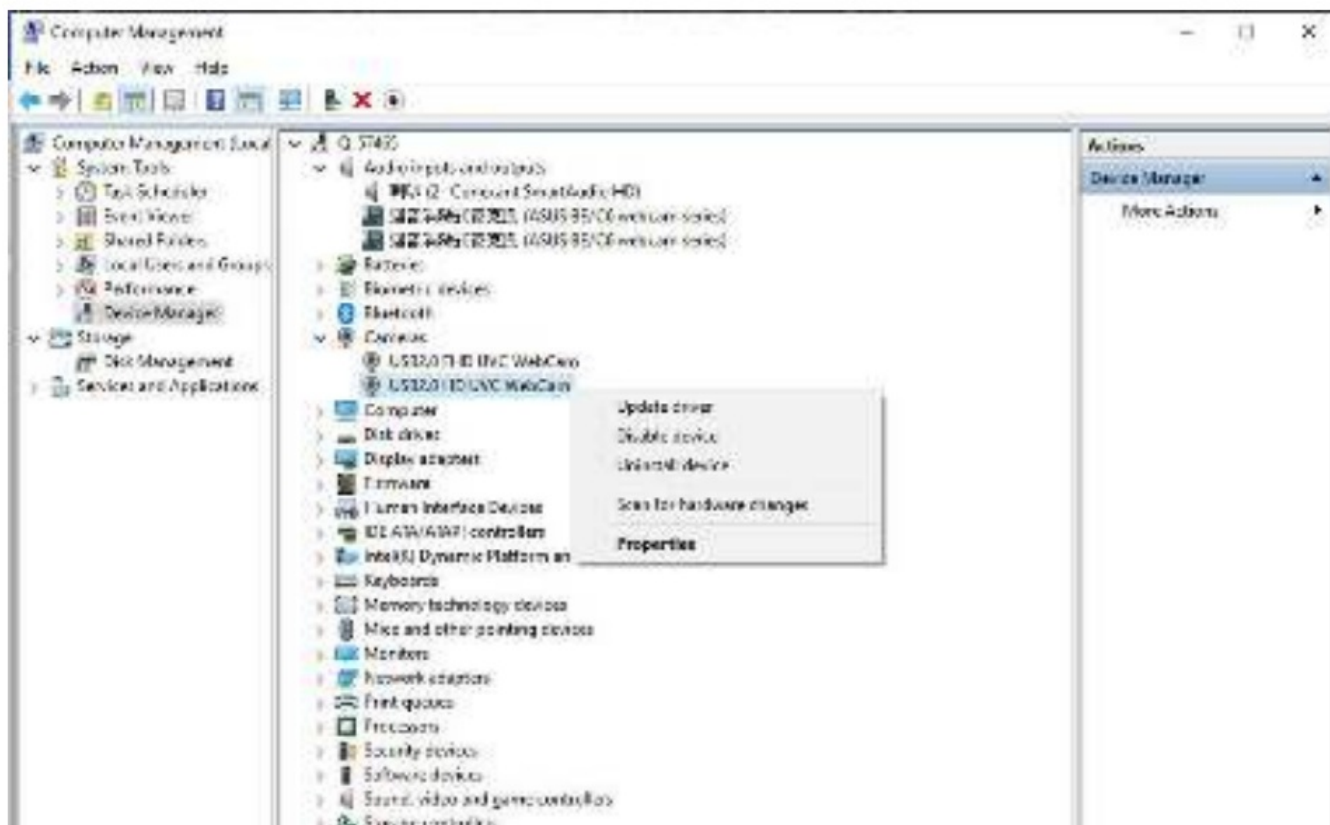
Computer Management

File Action View Help

Computer Management (Local)
System Tools
Task Scheduler
Event Viewer
Shared Folders
Local Users and Groups
Performance
Device Manager
Storage
Disk Management
Services and Applications

Q 5740S
Audio inputs and outputs
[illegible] (2- Conexant SmartAudio HD)
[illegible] (ASUS 85/C6 webcam series)
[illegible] (ASUS 85/C6 webcam series)
Batteries
Biometric devices
Bluetooth
Cameras
USB2.0 FHD UVC WebCam
USB2.0 HD UVC WebCam
Computer
Disk drives
Display adapters
Firmware
Human Interface Devices
IDE ATA/ATAPI controllers
Intel(R) Dynamic Platform an
Keyboards
Memory technology devices
Mice and other pointing devices
Monitors
Network adapters
Print queues
Processors
Security devices
Software devices
Sound, video and game controllers
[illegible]

Update driver
Disable device
Uninstall device
Scan for hardware changes
Properties

Actions
Device Manager
More Actions